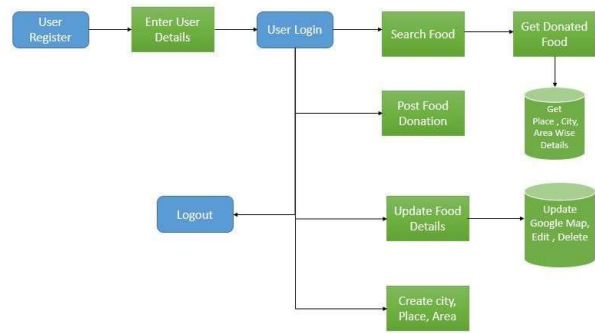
User Register

Enter User Details

User Login

Search Food

Get Donated Food

Get Place , City, Area Wise Details

Post Food Donation

Logout

Update Food Details

Update Google Map, Edit , Delete

Create city, Place, Area